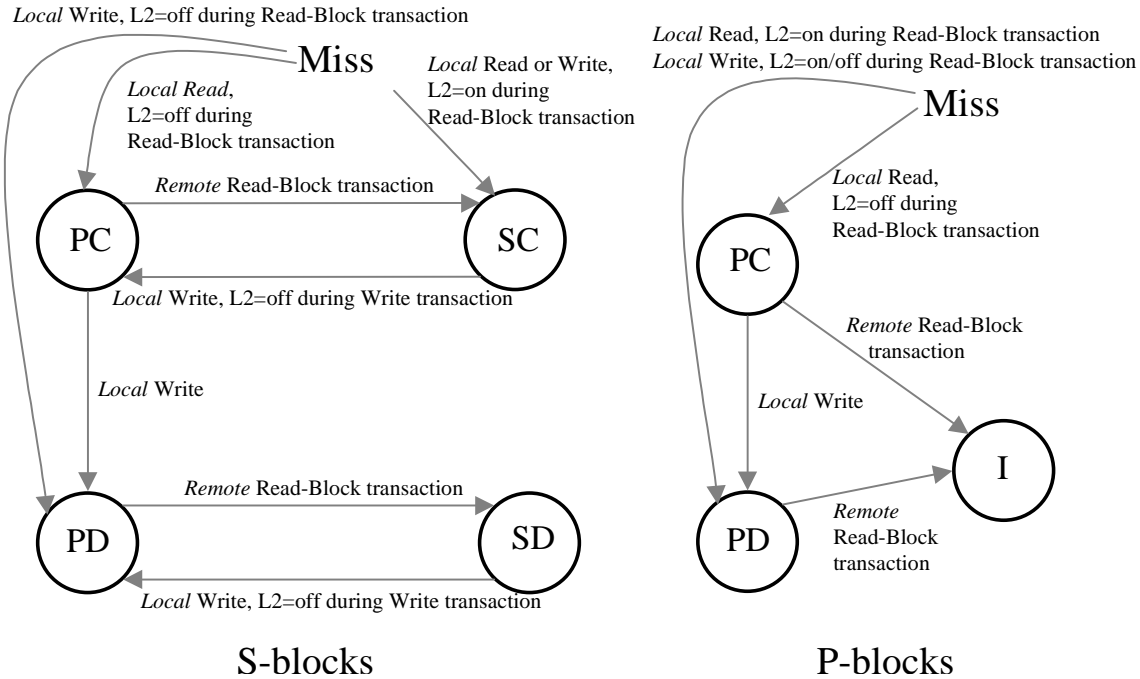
*Local* Write, L2=off during Read-Block transaction

Miss

*Local Read*, L2=off during Read-Block transaction

*Local* Read or Write, L2=on during Read-Block transaction

*Remote* Read-Block transaction

PC

SC

*Local* Write, L2=off during Write transaction

*Local* Write

*Remote* Read-Block transaction

PD

SD

*Local* Write, L2=off during Write transaction

S-blocks

*Local* Read, L2=on during Read-Block transaction
*Local* Write, L2=on/off during Read-Block transaction

Miss

*Local* Read, L2=off during Read-Block transaction

PC

*Remote* Read-Block transaction

*Local* Write

I

PD

*Remote* Read-Block transaction

P-blocks